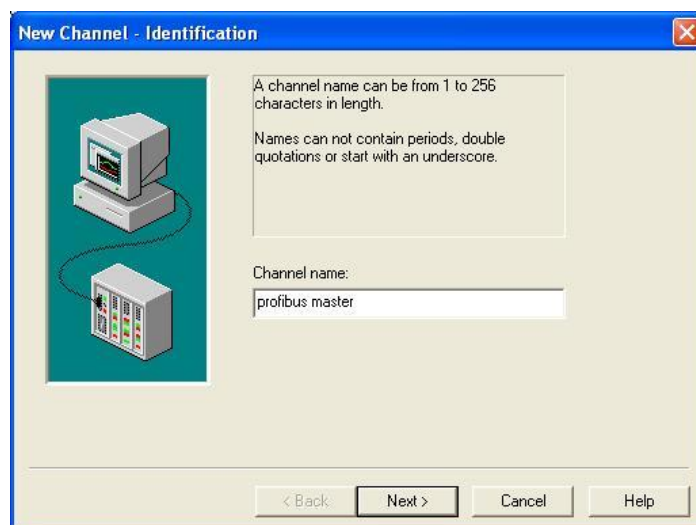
New Channel - Identification

A channel name can be from 1 to 256 characters in length.

Names can not contain periods, double quotations or start with an underscore.

Channel name:

profibus master

< Back

Next >

Cancel

Help